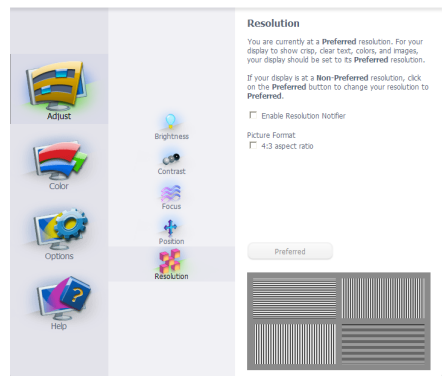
Adjust

Color

Options

Help

Brightness

Contrast

Focus

Position

Resolution

Resolution

You are currently at a **Preferred** resolution. For your display to show crep, clear text, colors, and images, your display should be set to its **Preferred** resolution.

If your display is at a **Non-Preferred** resolution, click on the **Preferred** button to change your resolution to **Preferred**.

Enable Resolution Notifier

Picture Format

4:3 aspect ratio

Preferred